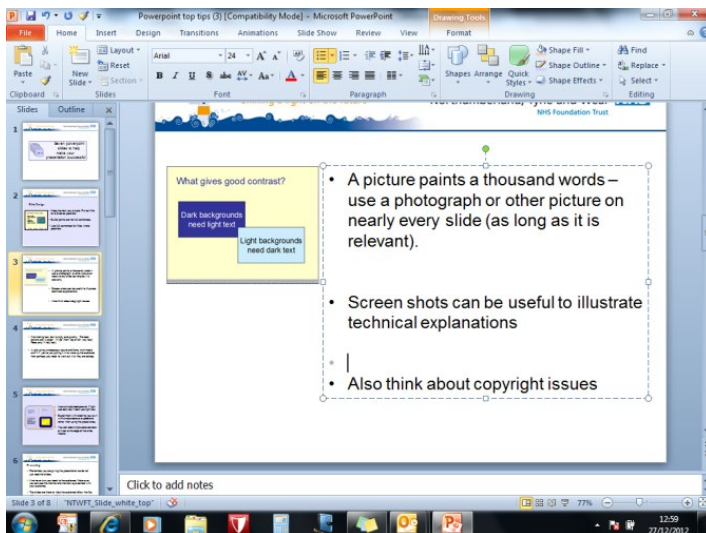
Powerpoint top tips (3) [Compatibility Mode] - Microsoft PowerPoint

Drawing Tools

File Home Insert Design Transitions Animations Slide Show Review View Format

Paste

New Slide

Layout

Reset

Section

Clipboard Slides

Arial 24

B I U S abc AV Aa A

Font

Paragraph

Shapes Arrange Quick Styles

Shape Fill

Shape Outline

Shape Effects

Drawing

Find

Replace

Select

Editing

Slides Outline

Northumberland, Tyne and Wear

NHS Foundation Trust

What gives good contrast?

Dark backgrounds need light text

Light backgrounds need dark text

• A picture paints a thousand words – use a photograph or other picture on nearly every slide (as long as it is relevant).

• Screen shots can be useful to illustrate technical explanations

•

• Also think about copyright issues

Click to add notes

Slide 3 of 8 "NTWFT_Slide_white_top"

77%

12:59

27/12/2012